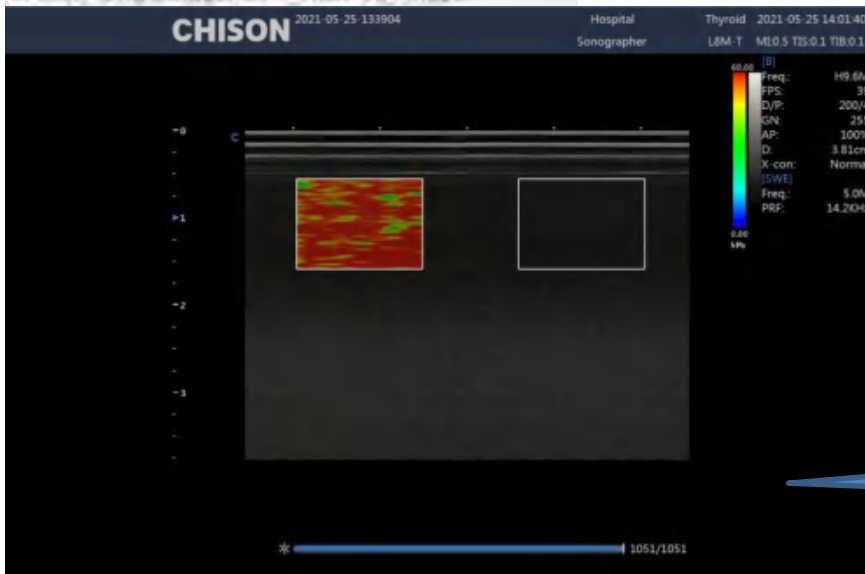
CHISON 2021-05-25-133904

Hospital
Sonographer

Thyroid 2021-05-25 14:01:40
L8M-T MI:0.5 TIS:0.1 TIB:0.1

60.00
0.00
kPa

[B]
Freq.: H9.6M
FPS: 39
D/P: 200/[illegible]
GN: 25
AP: 100%
D: 3.81cm
X-con: Norma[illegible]
[SWE]
Freq.: 5.0M
PRF: 14.2KH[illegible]

0
1
2
3

C

1051/1051